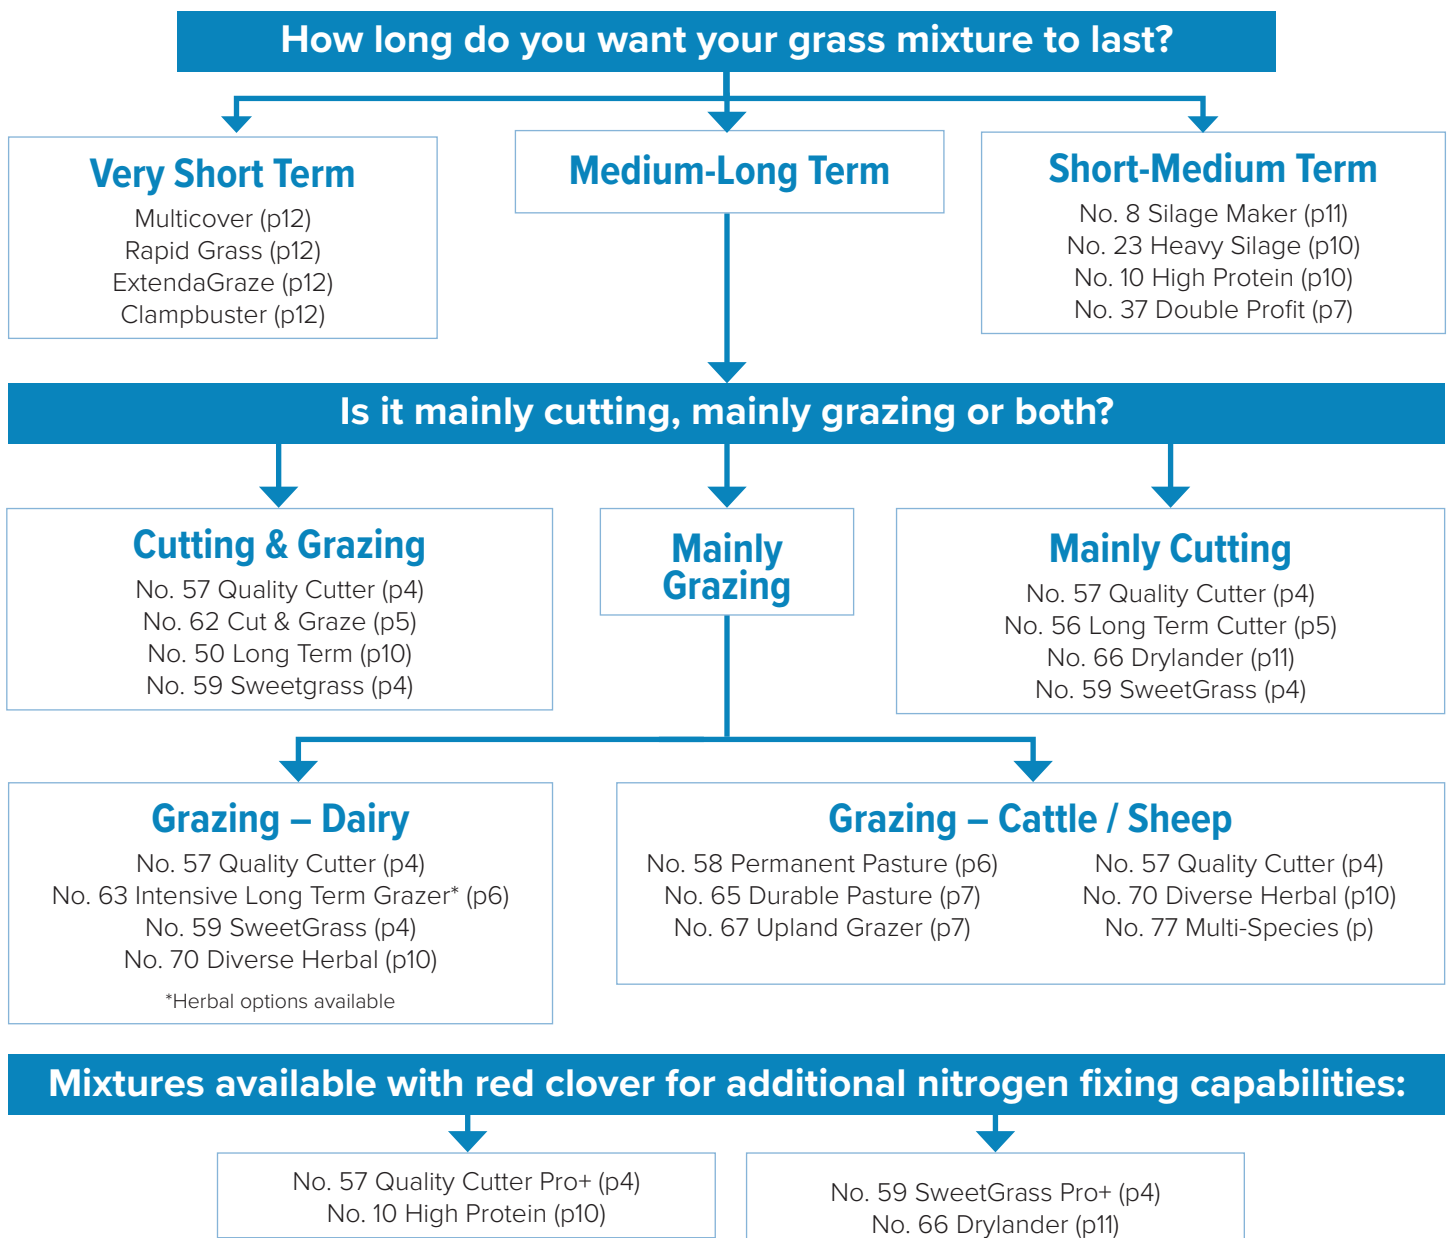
How long do you want your grass mixture to last?

Very Short Term
Multicover (p12)
Rapid Grass (p12)
ExtendaGraze (p12)
Clampbuster (p12)

Medium-Long Term

Short-Medium Term
No. 8 Silage Maker (p11)
No. 23 Heavy Silage (p10)
No. 10 High Protein (p10)
No. 37 Double Profit (p7)

Is it mainly cutting, mainly grazing or both?

Cutting & Grazing
No. 57 Quality Cutter (p4)
No. 62 Cut & Graze (p5)
No. 50 Long Term (p10)
No. 59 Sweetgrass (p4)

Mainly Grazing

Mainly Cutting
No. 57 Quality Cutter (p4)
No. 56 Long Term Cutter (p5)
No. 66 Drylander (p11)
No. 59 SweetGrass (p4)

Grazing – Dairy
No. 57 Quality Cutter (p4)
No. 63 Intensive Long Term Grazer* (p6)
No. 59 SweetGrass (p4)
No. 70 Diverse Herbal (p10)
*Herbal options available

Grazing – Cattle / Sheep
No. 58 Permanent Pasture (p6)
No. 65 Durable Pasture (p7)
No. 67 Upland Grazer (p7)

No. 57 Quality Cutter (p4)
No. 70 Diverse Herbal (p10)
No. 77 Multi-Species (p)

Mixtures available with red clover for additional nitrogen fixing capabilities:

No. 57 Quality Cutter Pro+ (p4)
No. 10 High Protein (p10)

No. 59 SweetGrass Pro+ (p4)
No. 66 Drylander (p11)